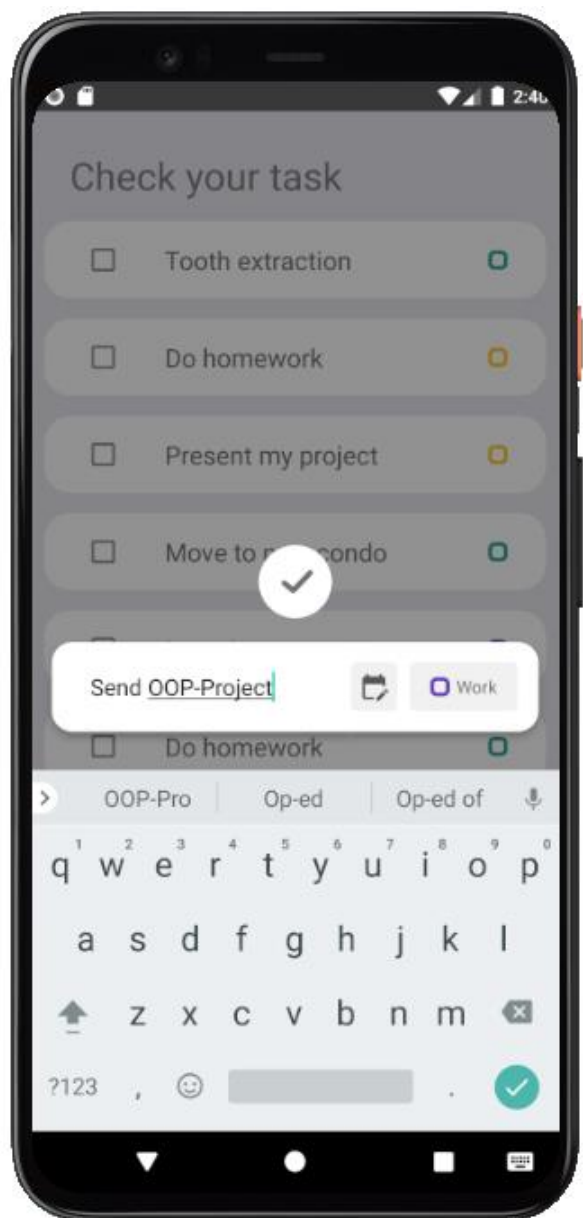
2:4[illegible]

Check your task

Tooth extraction

Do homework

Present my project

Move to n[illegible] condo

Send OOP-Project

Work

Do homework

OOP-Pro
Op-ed
Op-ed of

1 2 3 4 5 6 7 8 9 0
q w e r t y u i o p
a s d f g h j k l
z x c v b n m
?123 , .